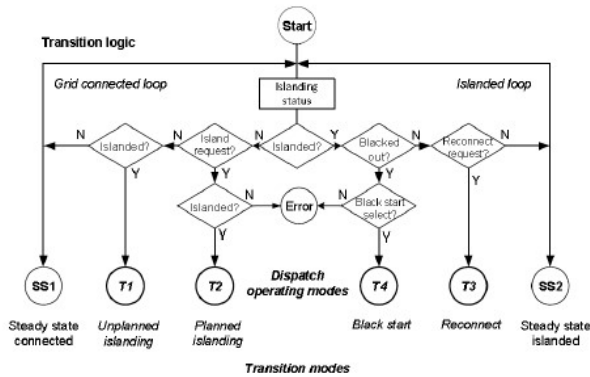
Start

Transition logic

Grid connected loop

Islanded loop

Islanding status

N Islanded? Y

N Island request? Y

N Islanded? Y

Islanded? Y

Blacked out? N

N Reconnect request? Y

Error

Black start select? N Y

Y

SS1

T1

T2

Dispatch operating modes

T4

T3

SS2

Steady state connected

Unplanned islanding

Planned islanding

Black start

Reconnect

Steady state islanded

Transition modes